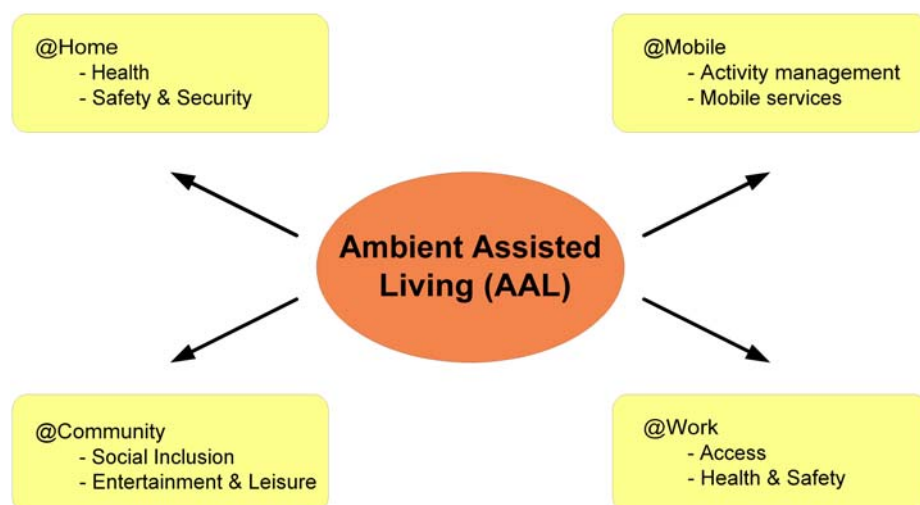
@Home
- Health
- Safety & Security

@Mobile
- Activity management
- Mobile services

Ambient Assisted Living (AAL)

@Community
- Social Inclusion
- Entertainment & Leisure

@Work
- Access
- Health & Safety